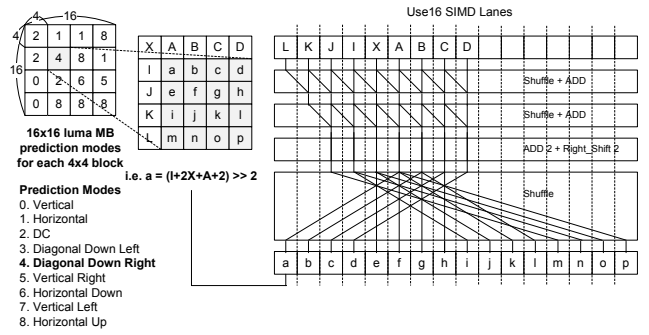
4 16
4 16

| 2 | 1 | 1 | 8 |
|---|---|---|---|
| 2 | 4 | 8 | 1 |
| 0 | 2 | 6 | 5 |
| 0 | 8 | 8 | 8 |

16x16 luma MB prediction modes for each 4x4 block

| X | A | B | C | D |
|---|---|---|---|---|
| I | a | b | c | d |
| J | e | f | g | h |
| K | i | j | k | l |
| L | m | n | o | p |

i.e. a = (I+2X+A+2) >> 2

Prediction Modes
0. Vertical
1. Horizontal
2. DC
3. Diagonal Down Left
4. Diagonal Down Right
5. Vertical Right
6. Horizontal Down
7. Vertical Left
8. Horizontal Up

Use16 SIMD Lanes

| L | K | J | I | X | A | B | C | D |

Shuffle + ADD

Shuffle + ADD

ADD 2 + Right_Shift 2

Shuffle

| a | b | c | d | e | f | g | h | i | j | k | l | m | n | o | p |